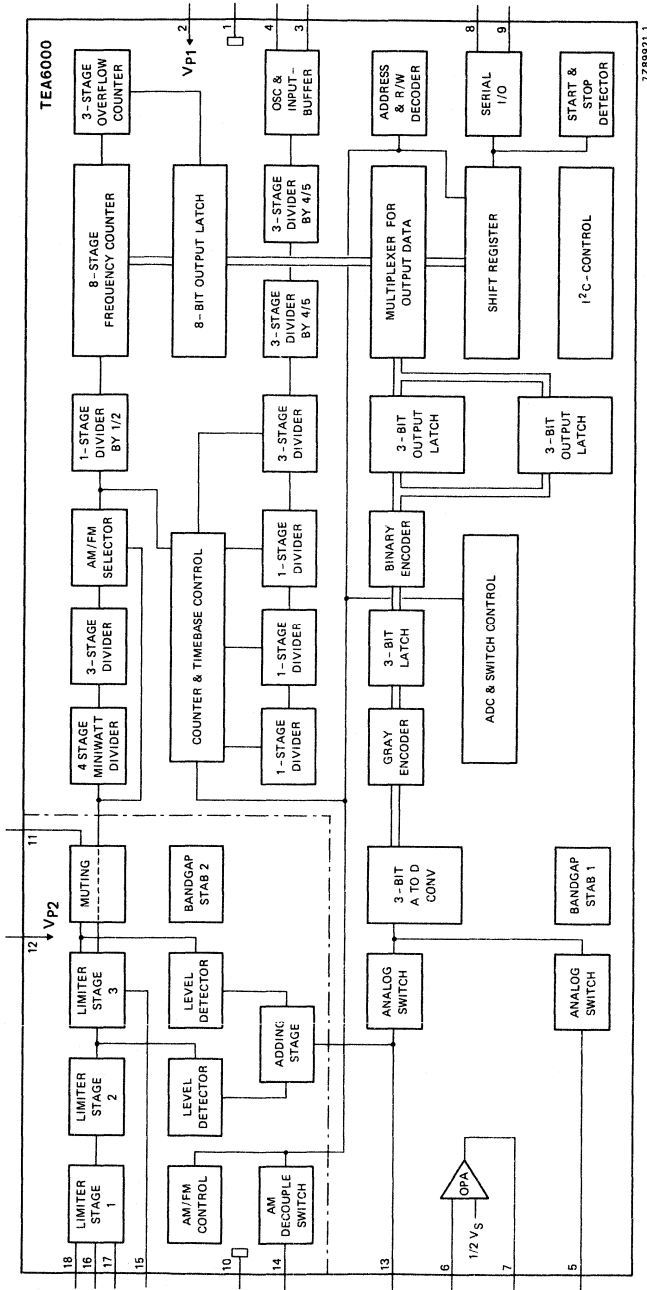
TEA6000

$V_{P1}$

2
1
4
3
8
9

3-STAGE OVERFLOW COUNTER

OSC & INPUT-BUFFER

ADDRESS & R/W DECODER

SERIAL I/O

START & STOP DETECTOR

8-STAGE FREQUENCY COUNTER

8-BIT OUTPUT LATCH

3-STAGE DIVIDER BY 4/5

MULTIPLEXER FOR OUTPUT DATA

SHIFT REGISTER

I$^2$C-CONTROL

3-STAGE DIVIDER BY 4/5

1-STAGE DIVIDER BY 1/2

3-STAGE DIVIDER

3-BIT OUTPUT LATCH

3-BIT OUTPUT LATCH

AM/FM SELECTOR

COUNTER & TIMEBASE CONTROL

1-STAGE DIVIDER

BINARY ENCODER

3-STAGE DIVIDER

1-STAGE DIVIDER

3-BIT LATCH

ADC & SWITCH CONTROL

4 STAGE MINIWATT DIVIDER

1-STAGE DIVIDER

GRAY ENCODER

11

MUTING

BANDGAP STAB 2

3-BIT A TO D CONV

BANDGAP STAB 1

$V_{P2}$

12

LIMITER STAGE 3

LEVEL DETECTOR

ADDING STAGE

ANALOG SWITCH

ANALOG SWITCH

LIMITER STAGE 2

LEVEL DETECTOR

LIMITER STAGE 1

AM/FM CONTROL

AM DECOUPLE SWITCH

OPA

1/2 $V_S$

18
16
17
15
10
14
13
6
7
5

7Z89921.1